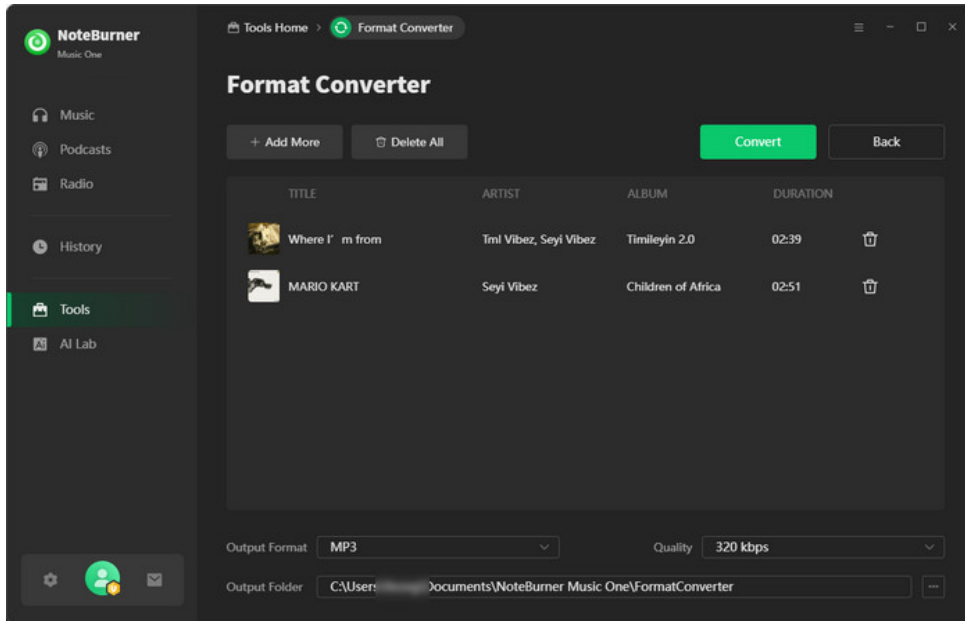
NoteBurner
Music One

Music
Podcasts
Radio
History
Tools
AI Lab

Tools Home > Format Converter

Format Converter

+ Add More
Delete All
Convert
Back

| TITLE | ARTIST | ALBUM | DURATION |
|---|---|---|---|
| Where I' m from | Tml Vibez, Seyi Vibez | Timileyin 2.0 | 02:39 |
| MARIO KART | Seyi Vibez | Children of Africa | 02:51 |

Output Format MP3
Quality 320 kbps
Output Folder C:\Users\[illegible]Documents\NoteBurner Music One\FormatConverter
...